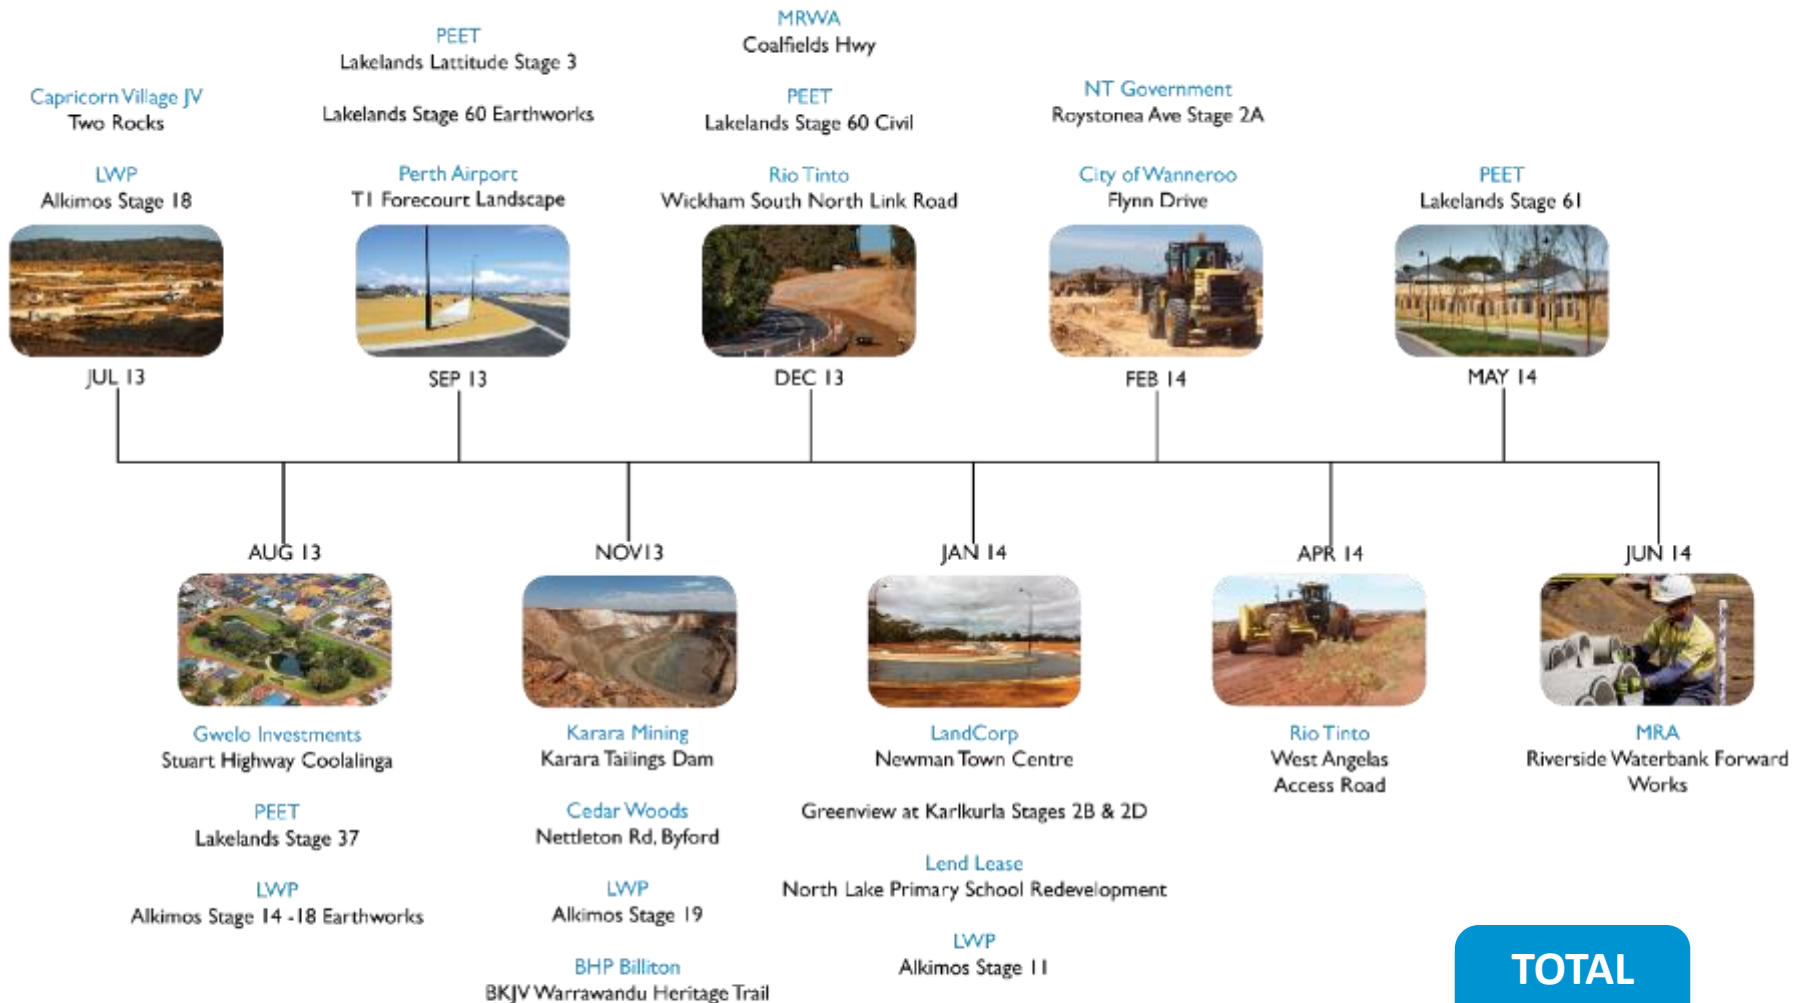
Capricorn Village JV
Two Rocks

LWP
Alkimos Stage 18

JUL 13

PEET
Lakelands Lattitude Stage 3

Lakelands Stage 60 Earthworks

Perth Airport
T1 Forecourt Landscape

SEP 13

MRWA
Coalfields Hwy

PEET
Lakelands Stage 60 Civil

Rio Tinto
Wickham South North Link Road

DEC 13

NT Government
Roystonea Ave Stage 2A

City of Wanneroo
Flynn Drive

FEB 14

PEET
Lakelands Stage 61

MAY 14

AUG 13

Gwelo Investments
Stuart Highway Coolalinga

PEET
Lakelands Stage 37

LWP
Alkimos Stage 14 -18 Earthworks

NOV13

Karara Mining
Karara Tailings Dam

Cedar Woods
Nettleton Rd, Byford

LWP
Alkimos Stage 19

BHP Billiton
BKJV Warrawandu Heritage Trail

JAN 14

LandCorp
Newman Town Centre

Greenview at Karlkurla Stages 2B & 2D

Lend Lease
North Lake Primary School Redevelopment

LWP
Alkimos Stage 11

APR 14

Rio Tinto
West Angelas
Access Road

JUN 14

MRA
Riverside Waterbank Forward Works

TOTAL